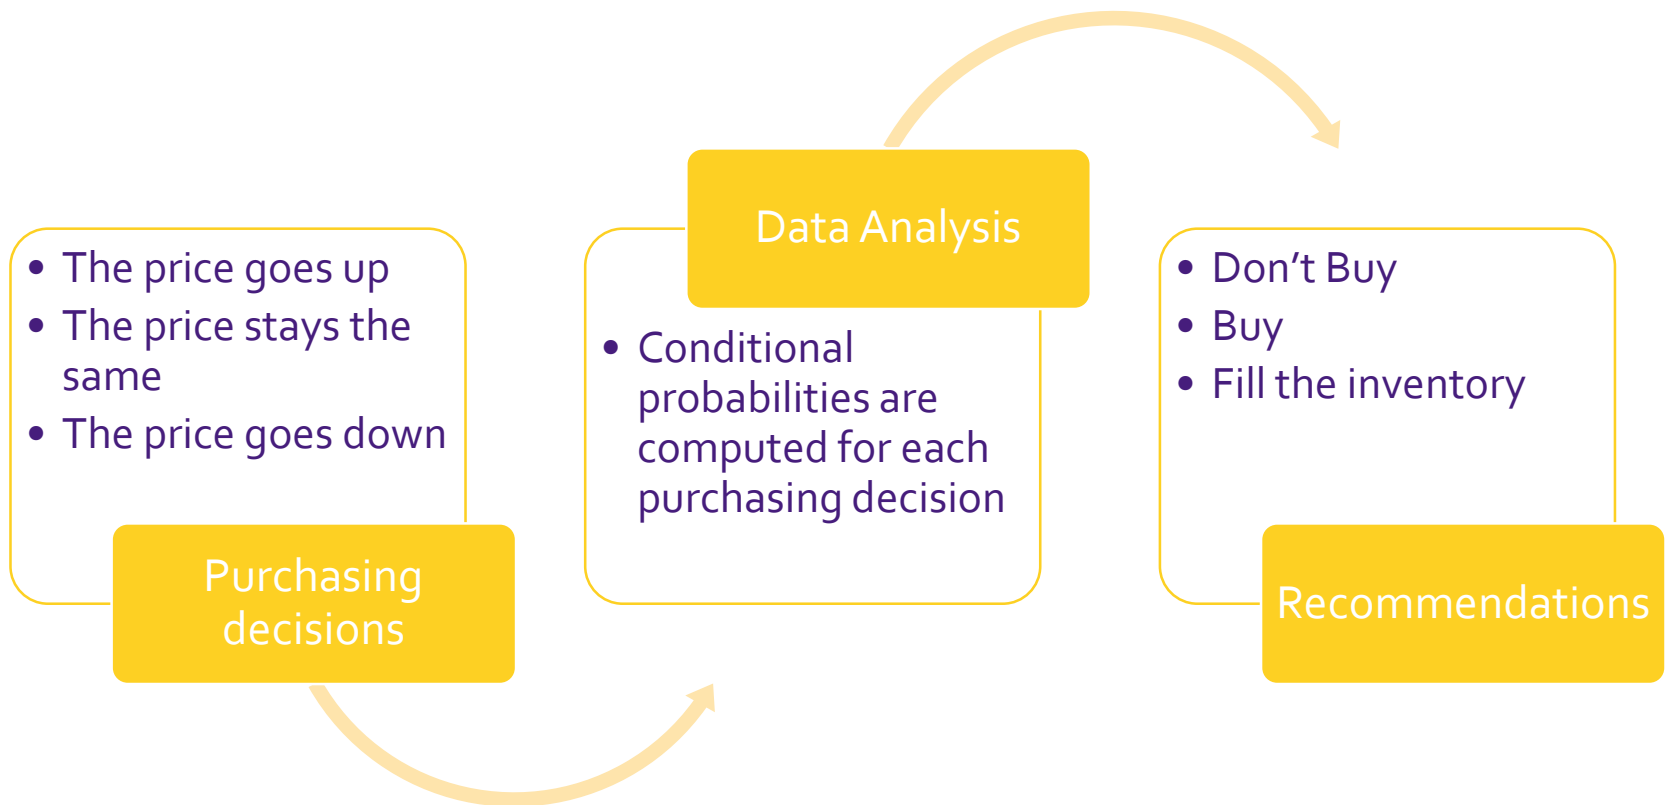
• The price goes up
• The price stays the same
• The price goes down

Purchasing decisions

Data Analysis

• Conditional probabilities are computed for each purchasing decision

• Don’t Buy
• Buy
• Fill the inventory

Recommendations